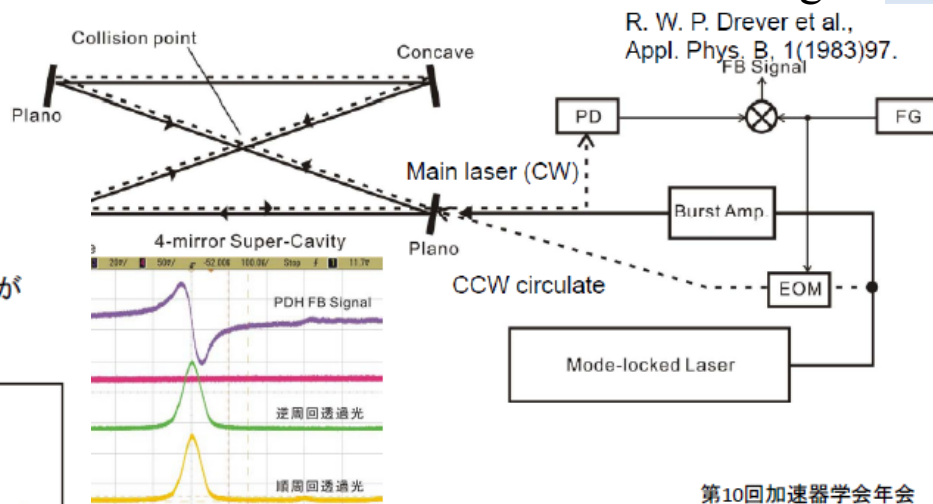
R. W. P. Drever et al., Appl. Phys. B, 1(1983)97.

Collision point

Concave

Plano

FB Signal

PD

FG

Main laser (CW)

Burst Amp.

Plano

4-mirror Super-Cavity

CCW circulate

EOM

が

20mV/ 50mV/ -52.00s 100.0s/ Stop 11.7V

PDH FB Signal

逆周回透過光

順周回透過光

Mode-locked Laser

第10回加速器学会年会